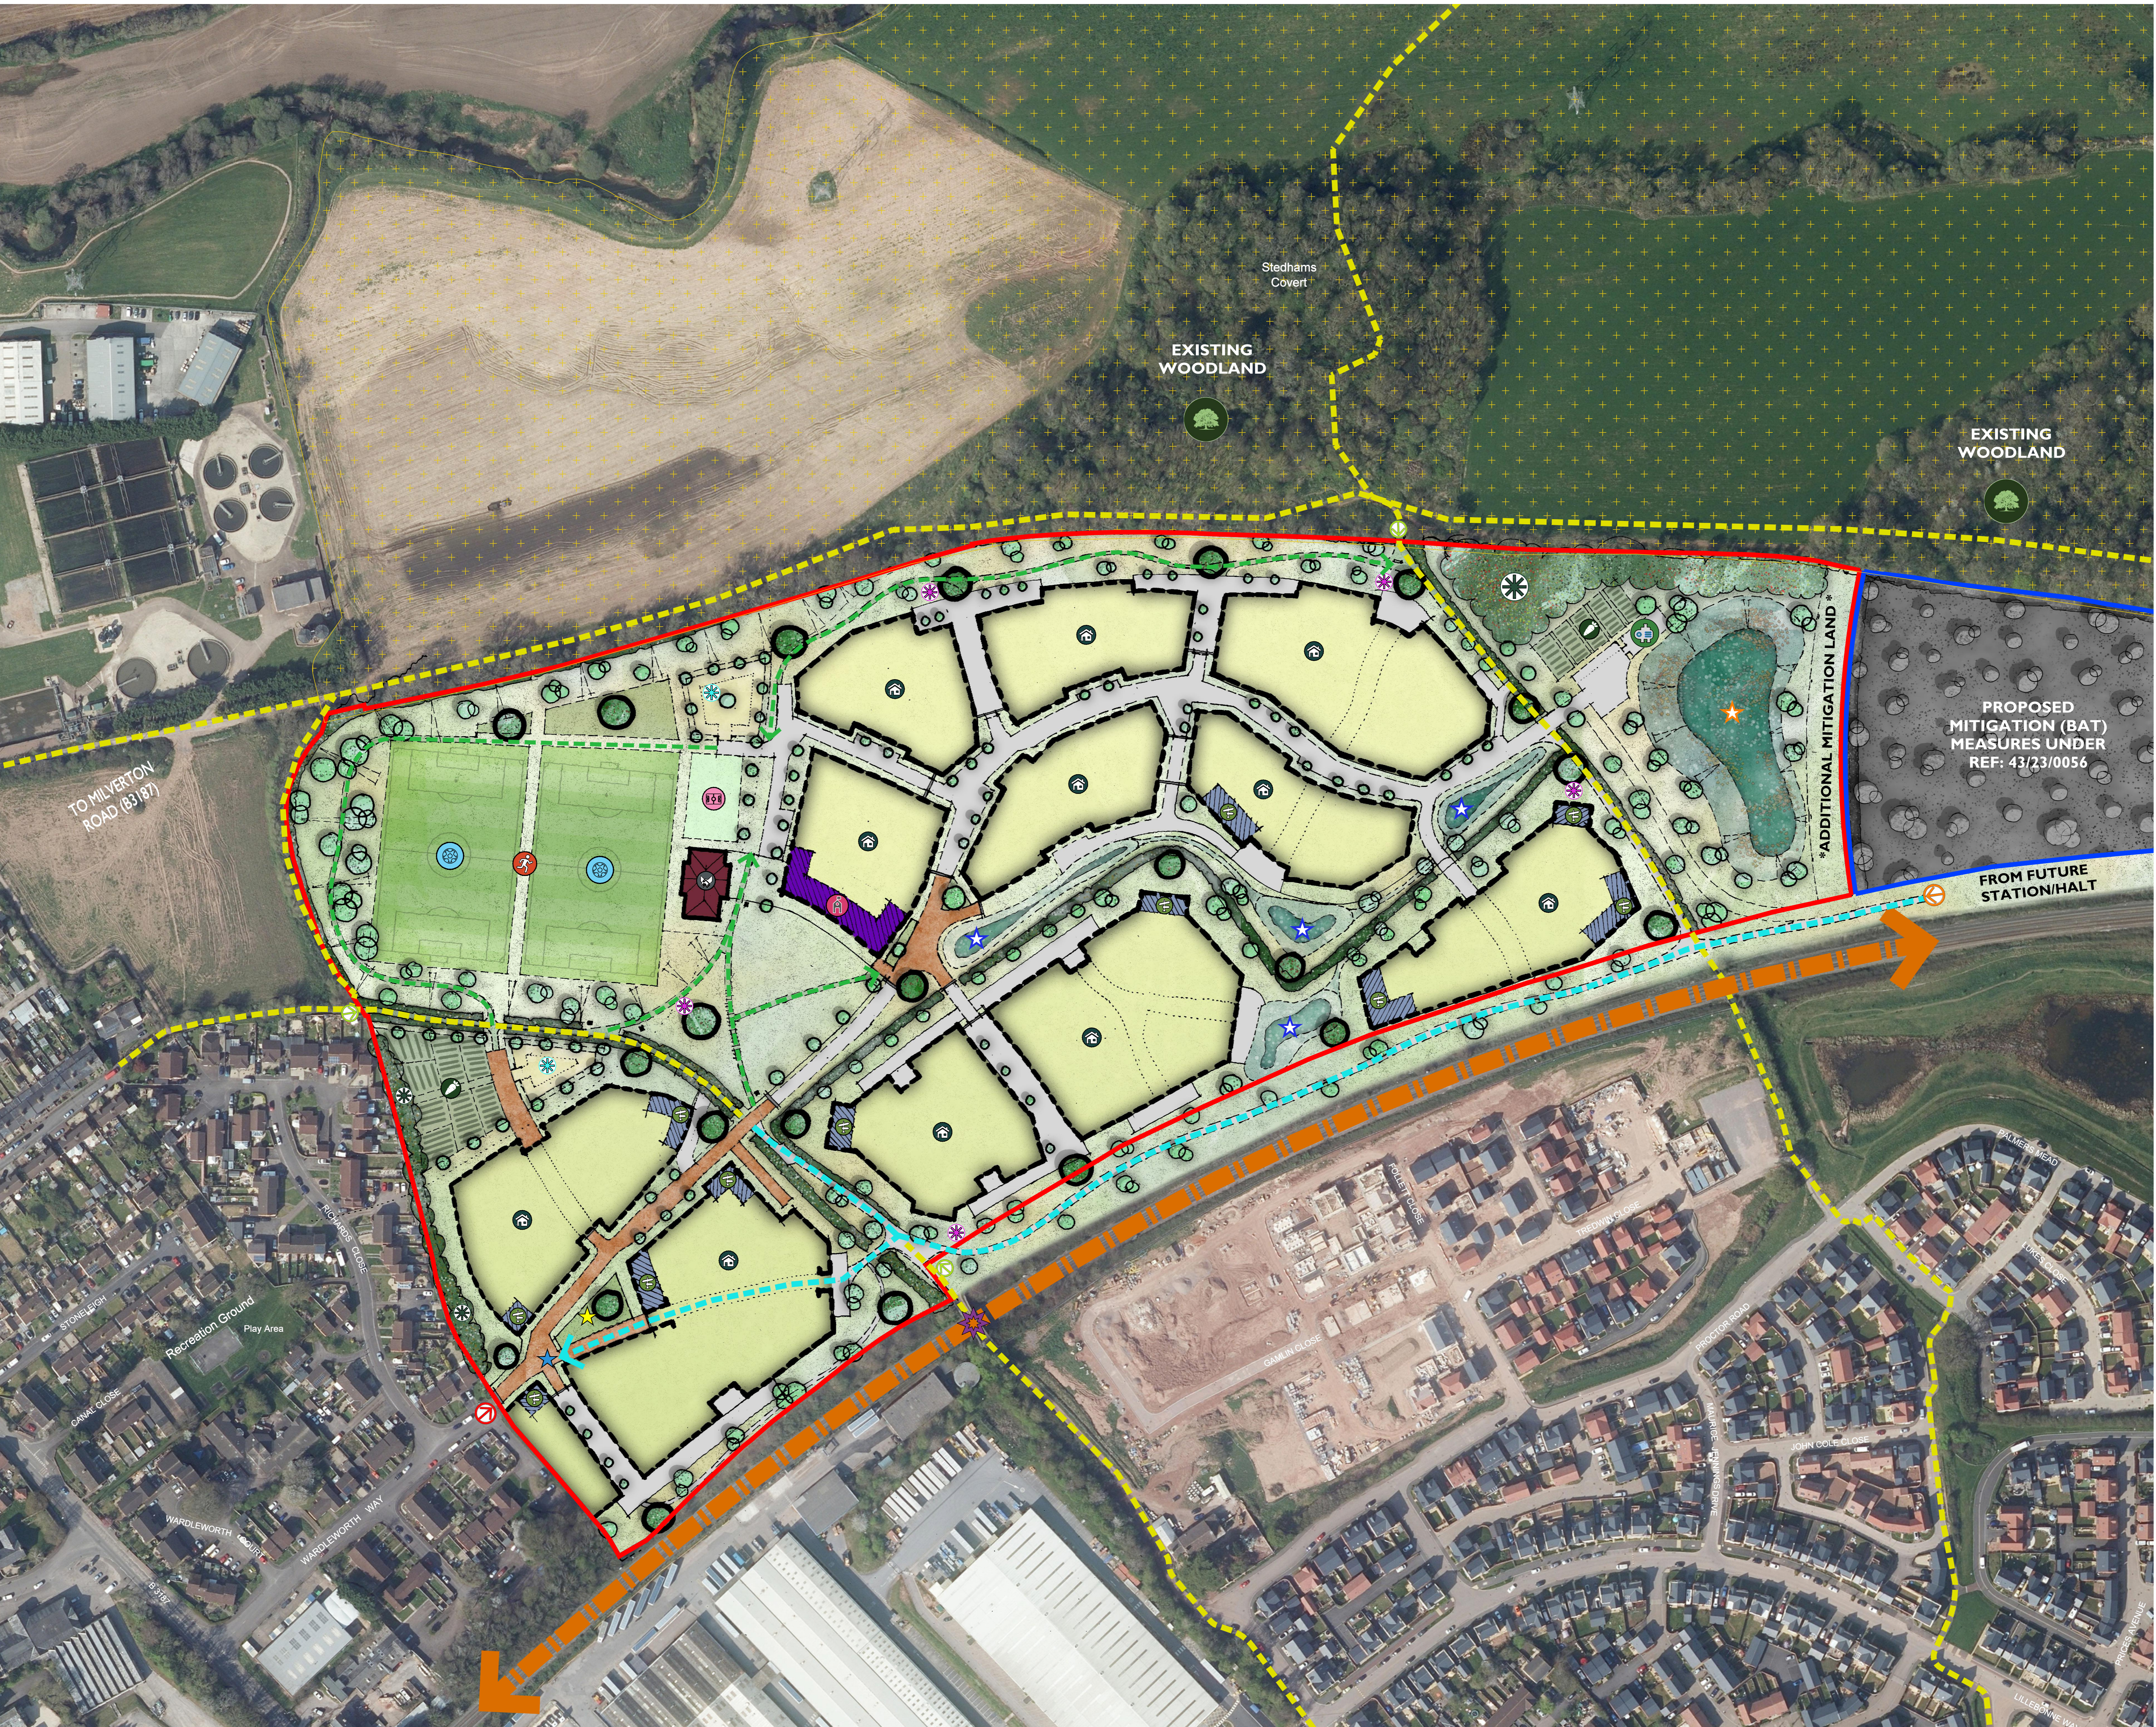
Stedhams Covert

EXISTING WOODLAND

EXISTING WOODLAND

ADDITIONAL MITIGATION LAND

PROPOSED MITIGATION (BAT) MEASURES UNDER REF: 43/23/0056

TO MILVERTON ROAD (B3187)

FROM FUTURE STATION/HALT

Recreation Ground

Play Area

WADSWORTH WAY